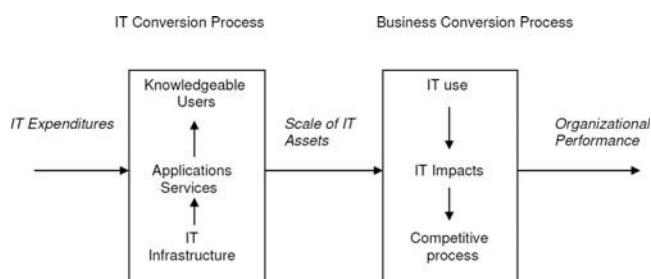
IT Conversion Process

Business Conversion Process

IT Expenditures

Knowledgeable Users

Applications Services

IT Infrastructure

Scale of IT Assets

IT use

IT Impacts

Competitive process

Organizational Performance